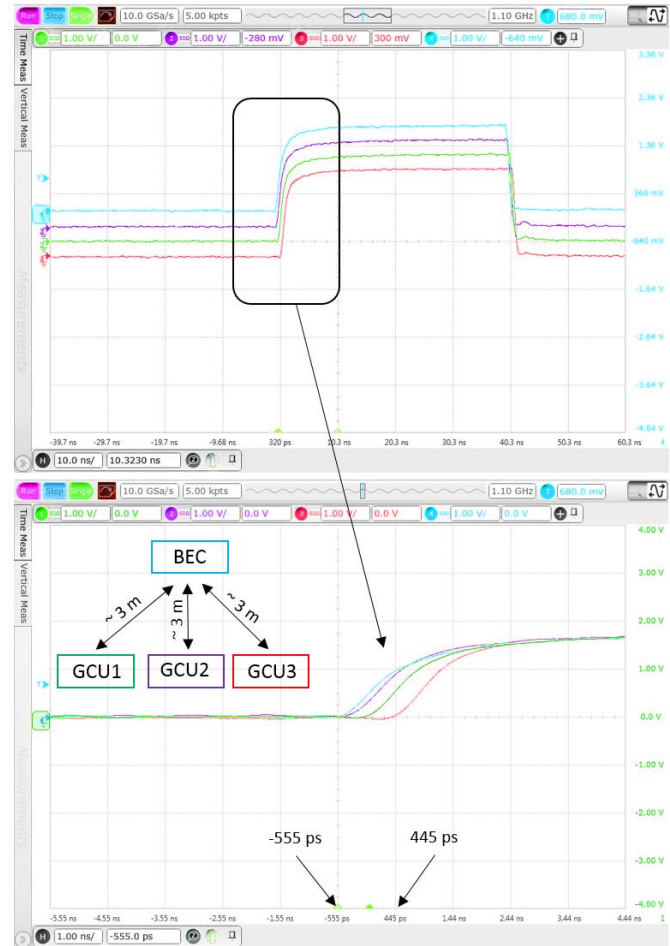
Run Stop Single 10.0 GSa/s 5.00 kpts 1.10 GHz T 680.0 mV

1 50Ω 1.00 V/ 0.0 V 2 50Ω 1.00 V/ -280 mV 3 50Ω 1.00 V/ 300 mV 4 50Ω 1.00 V/ -640 mV

Time Meas Vertical Meas Measurements

3.36 V
2.36 V
1.36 V
360 mV
-640 mV
-1.64 V
-2.64 V
-3.64 V
-4.64 V

-39.7 ns -29.7 ns -19.7 ns -9.68 ns 320 ps 10.3 ns 20.3 ns 30.3 ns 40.3 ns 50.3 ns 60.3 ns

H 10.0 ns/ 10.3230 ns

Run Stop Single 10.0 GSa/s 5.00 kpts 1.10 GHz T 680.0 mV

1 50Ω 1.00 V/ 0.0 V 2 50Ω 1.00 V/ 0.0 V 3 50Ω 1.00 V/ 0.0 V 4 50Ω 1.00 V/ 0.0 V

Time Meas Vertical Meas Measurements

BEC

~ 3 m ~ 3 m ~ 3 m

GCU1 GCU2 GCU3

4.00 V
3.00 V
2.00 V
1.00 V
0.0 V
-1.00 V
-2.00 V
-3.00 V
-4.00 V

-555 ps 445 ps

-5.55 ns -4.55 ns -3.55 ns -2.55 ns -1.55 ns -555 ps 445 ps 1.44 ns 2.44 ns 3.44 ns 4.44 ns

H 1.00 ns/ -555.0 ps